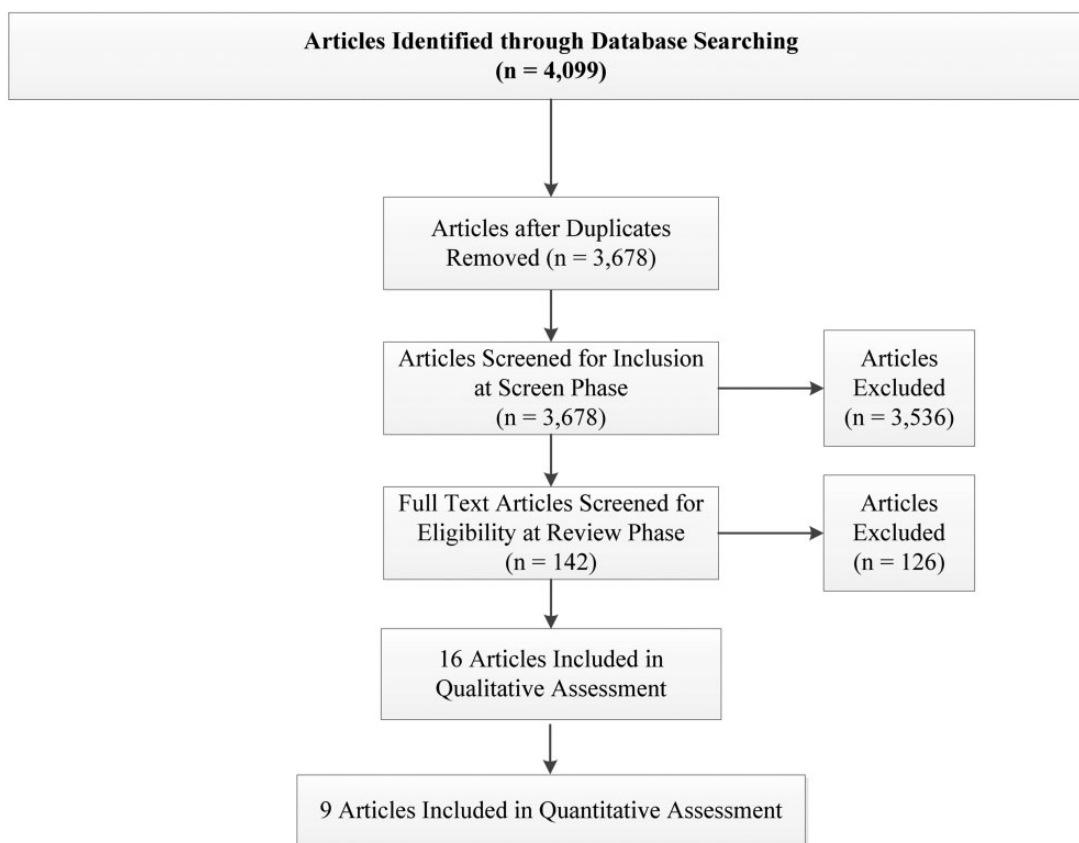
Articles Identified through Database Searching
(n = 4,099)

Articles after Duplicates Removed (n = 3,678)

Articles Screened for Inclusion at Screen Phase
(n = 3,678)

Articles Excluded
(n = 3,536)

Full Text Articles Screened for Eligibility at Review Phase
(n = 142)

Articles Excluded
(n = 126)

16 Articles Included in Qualitative Assessment

9 Articles Included in Quantitative Assessment